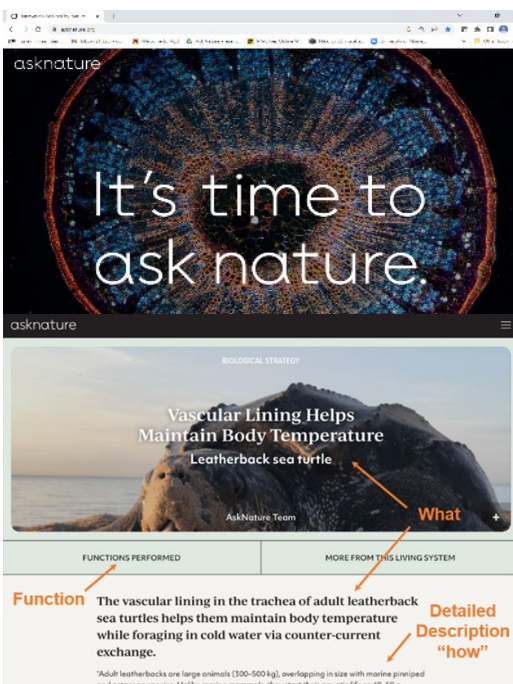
asknature

It's time to ask nature.

asknature

BIOLOGICAL STRATEGY

Vascular Lining Helps Maintain Body Temperature

Leatherback sea turtle

AskNature Team

What

FUNCTIONS PERFORMED

MORE FROM THIS LIVING SYSTEM

Function

The vascular lining in the trachea of adult leatherback sea turtles helps them maintain body temperature while foraging in cold water via counter-current exchange.

Detailed Description "how"

"Adult leatherbacks are large animals (300–500 kg), overlapping in size with marine pinniped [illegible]